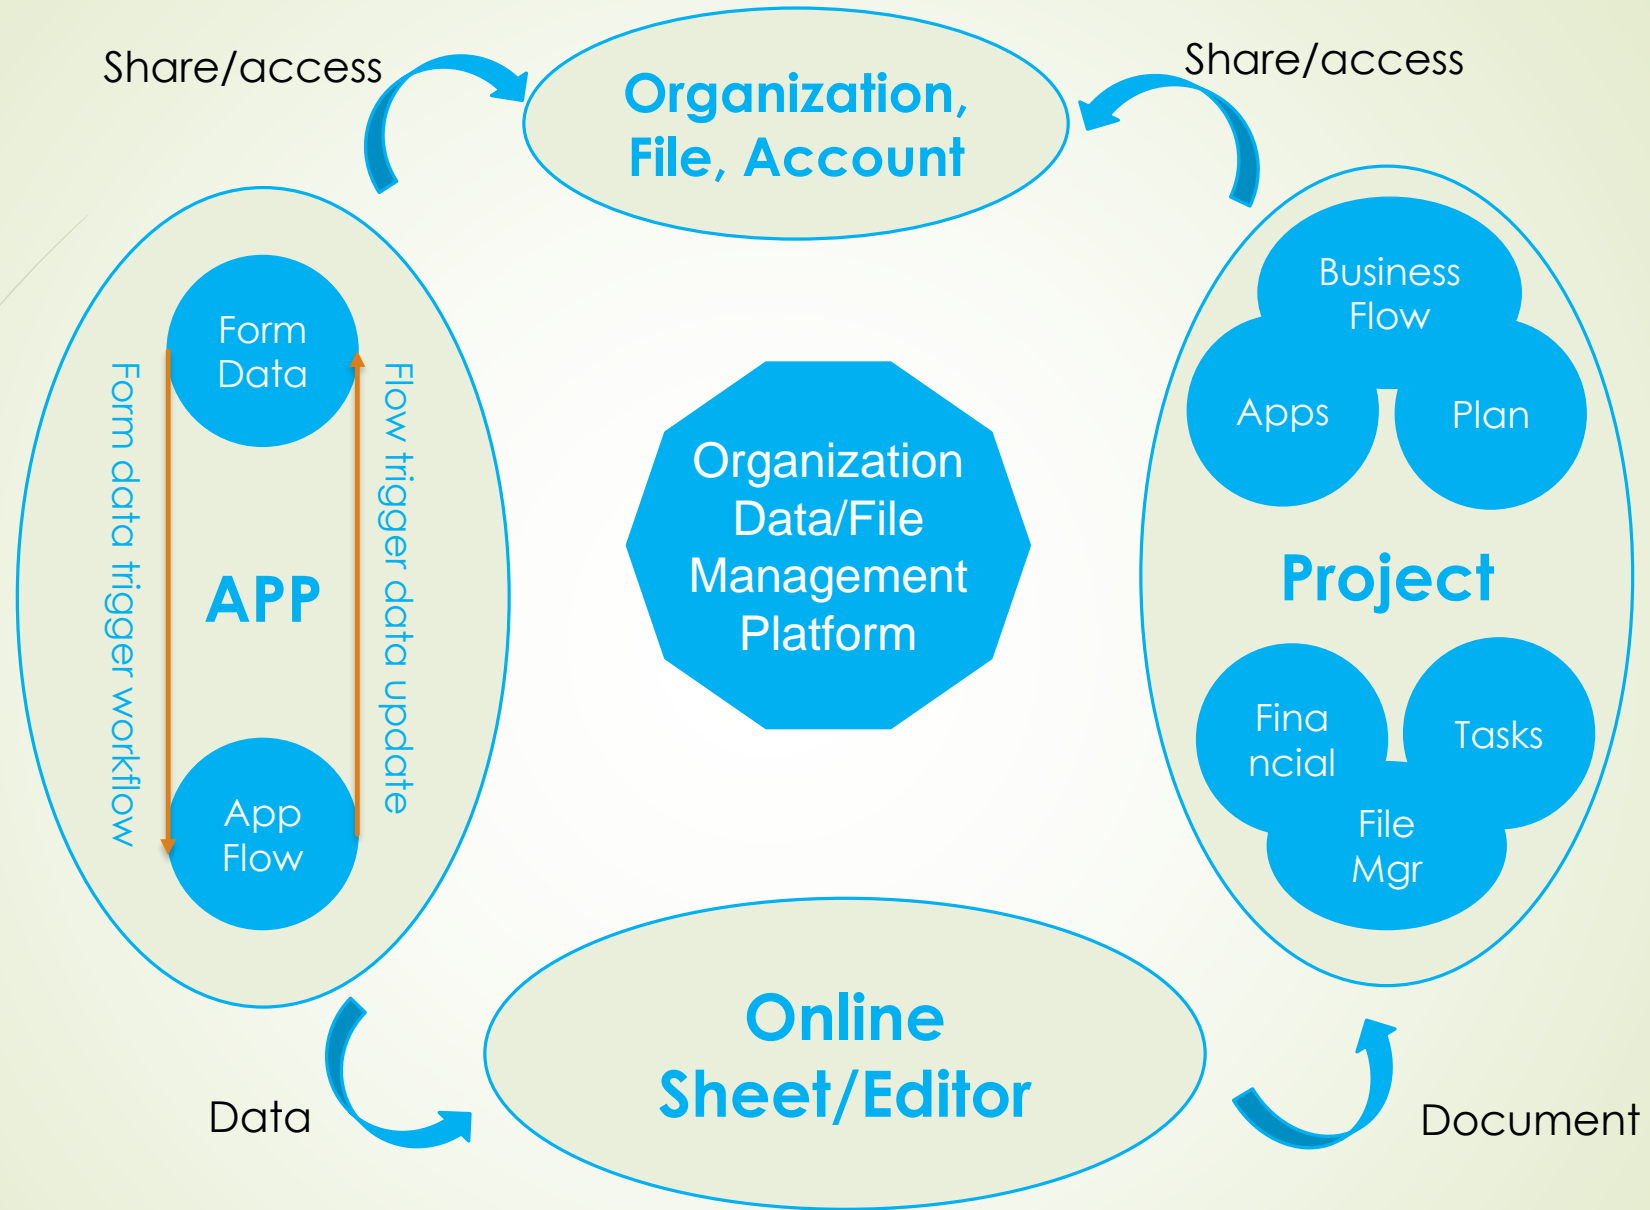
Share/access

Organization, File, Account

Share/access

Form Data

Form data trigger workflow

APP

Flow trigger data update

App Flow

Organization Data/File Management Platform

Business Flow

Apps

Plan

Project

Fina ncial

Tasks

File Mgr

Online Sheet/Editor

Data

Document